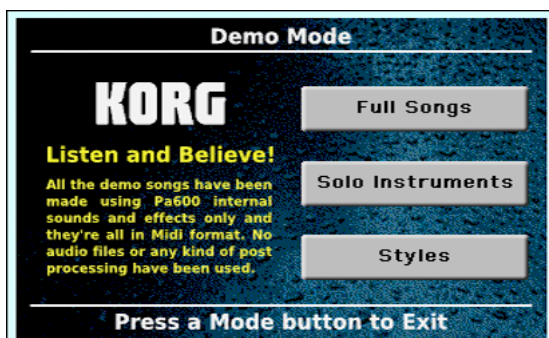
Demo Mode

KORG

Listen and Believe!

All the demo songs have been made using Pa600 internal sounds and effects only and they're all in Midi format. No audio files or any kind of post processing have been used.

Full Songs

Solo Instruments

Styles

Press a Mode button to Exit